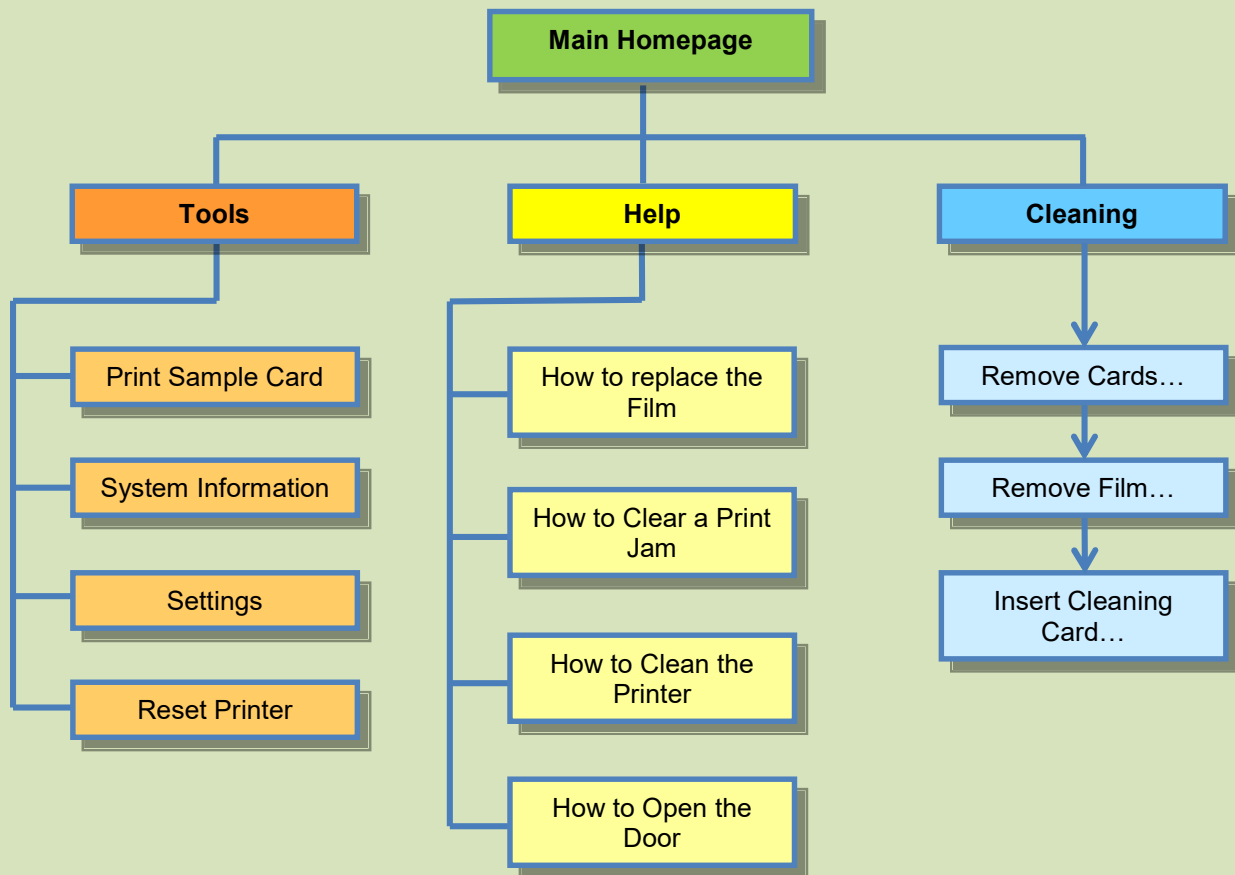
Main Homepage

Tools

Print Sample Card

System Information

Settings

Reset Printer

Help

How to replace the Film

How to Clear a Print Jam

How to Clean the Printer

How to Open the Door

Cleaning

Remove Cards…

Remove Film…

Insert Cleaning Card…